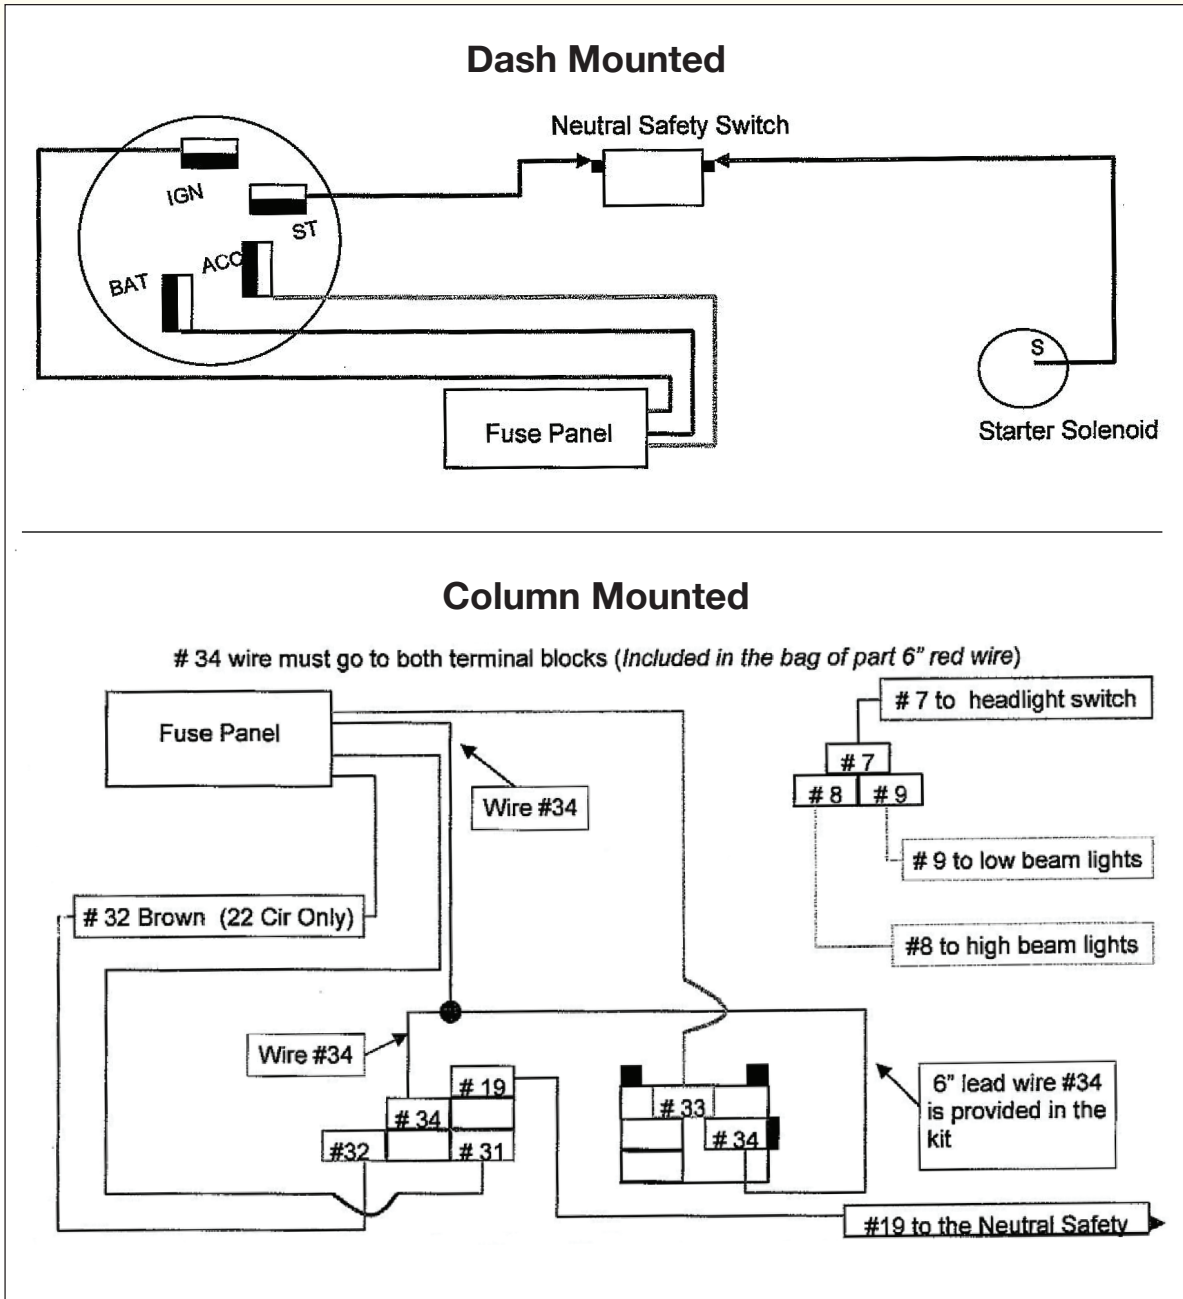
Dash Mounted

Neutral Safety Switch

IGN

ST

ACC

BAT

S

Fuse Panel

Starter Solenoid

Column Mounted

# 34 wire must go to both terminal blocks (Included in the bag of part 6" red wire)

Fuse Panel

Wire #34

# 7 to headlight switch

# 7

# 8

# 9

# 9 to low beam lights

# 32 Brown (22 Cir Only)

#8 to high beam lights

Wire #34

# 19

# 34

#32

# 31

# 33

# 34

6" lead wire #34 is provided in the kit

#19 to the Neutral Safety